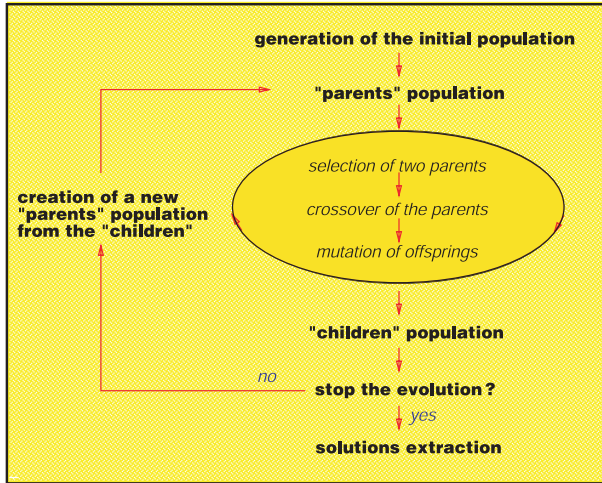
generation of the initial population

"parents" population

selection of two parents

crossover of the parents

mutation of offsprings

creation of a new "parents" population from the "children"

"children" population

no

stop the evolution?

yes

solutions extraction